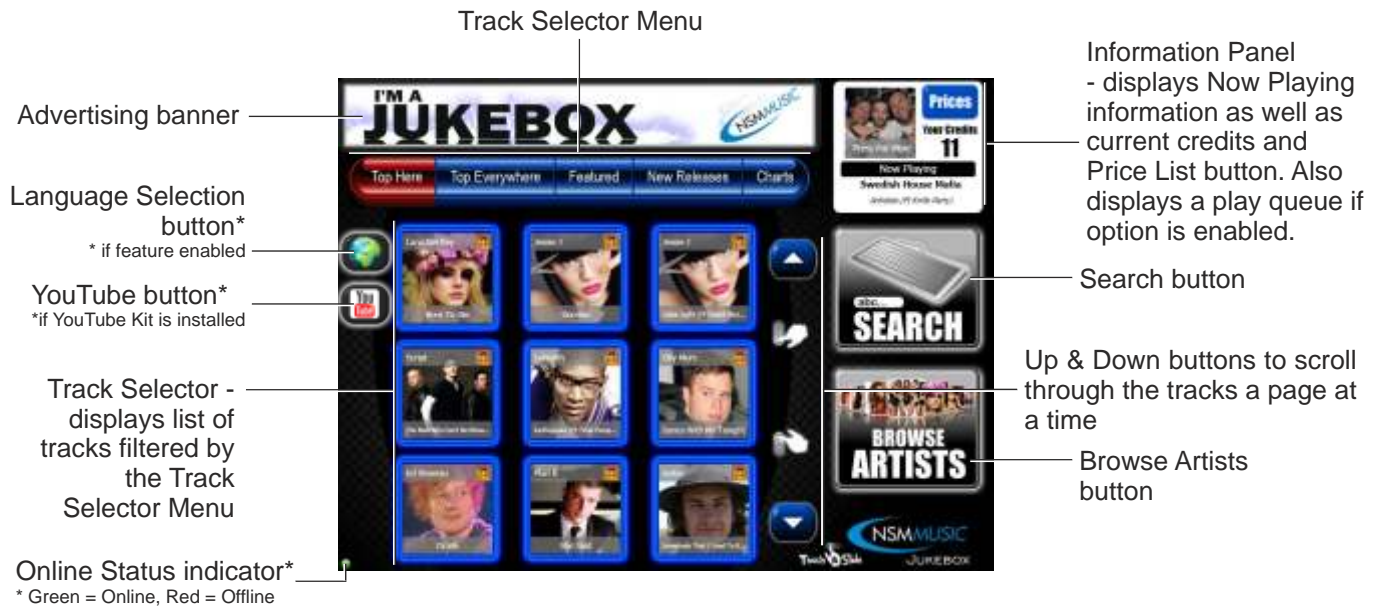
Track Selector Menu

Advertising banner

I'M A JUKEBOX

NSMMUSIC

Top Here | Top Everywhere | Featured | New Releases | Charts

Information Panel - displays Now Playing information as well as current credits and Price List button. Also displays a play queue if option is enabled.

Prices

Your Credits

11

Now Playing

Swedish House Mafia

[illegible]

Language Selection button*
* if feature enabled

YouTube button*
*if YouTube Kit is installed

Search button

abc...
SEARCH

Up & Down buttons to scroll through the tracks a page at a time

Track Selector - displays list of tracks filtered by the Track Selector Menu

BROWSE ARTISTS

Browse Artists button

NSMMUSIC
JUKEBOX

Touch Slide

Online Status indicator*
* Green = Online, Red = Offline